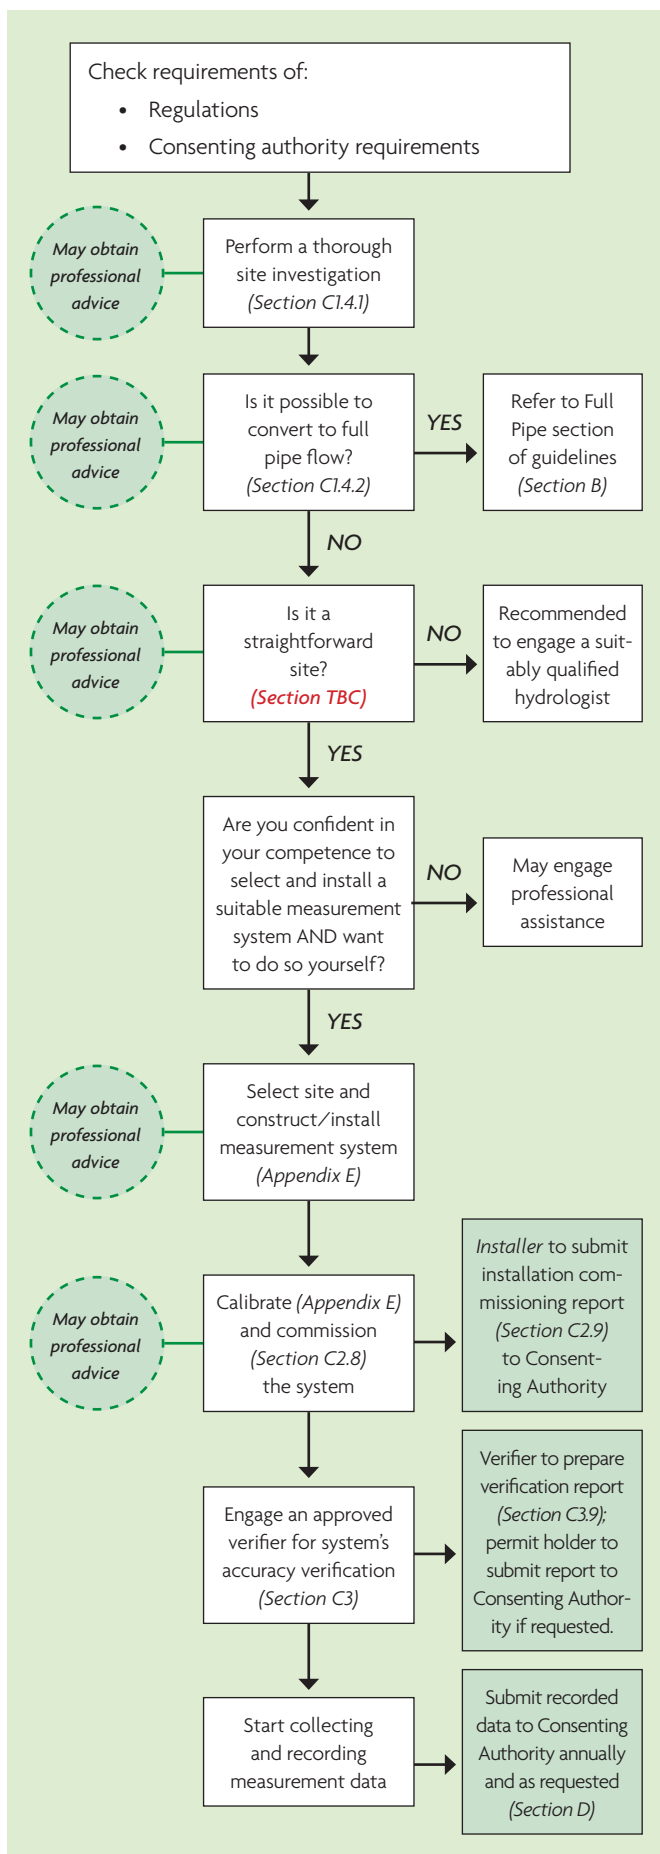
Check requirements of:

- Regulations
- Consenting authority requirements

May obtain professional advice

Perform a thorough site investigation (Section C1.4.1)

May obtain professional advice

Is it possible to convert to full pipe flow? (Section C1.4.2)

YES

Refer to Full Pipe section of guidelines (Section B)

NO

May obtain professional advice

Is it a straightforward site? (Section TBC)

NO

Recommended to engage a suitably qualified hydrologist

YES

Are you confident in your competence to select and install a suitable measurement system AND want to do so yourself?

NO

May engage professional assistance

YES

May obtain professional advice

Select site and construct/install measurement system (Appendix E)

May obtain professional advice

Calibrate (Appendix E) and commission (Section C2.8) the system

Installer to submit installation commissioning report (Section C2.9) to Consenting Authority

Engage an approved verifier for system's accuracy verification (Section C3)

Verifier to prepare verification report (Section C3.9); permit holder to submit report to Consenting Authority if requested.

Start collecting and recording measurement data

Submit recorded data to Consenting Authority annually and as requested (Section D)